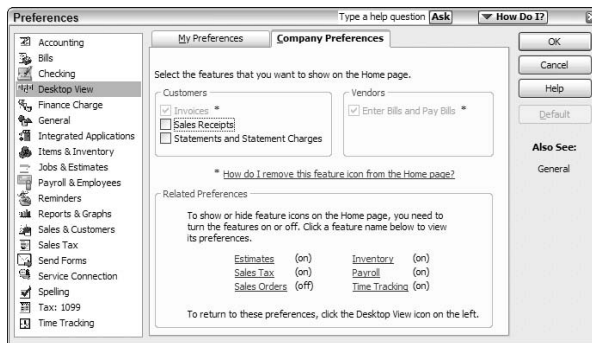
Preferences

Type a help question Ask

How Do I?

Accounting
Bills
Checking
Desktop View
Finance Charge
General
Integrated Applications
Items & Inventory
Jobs & Estimates
Payroll & Employees
Reminders
Reports & Graphs
Sales & Customers
Sales Tax
Send Forms
Service Connection
Spelling
Tax: 1099
Time Tracking

My Preferences

Company Preferences

Select the features that you want to show on the Home page.

Customers

Invoices *

Sales Receipts

Statements and Statement Charges

Vendors

Enter Bills and Pay Bills *

* How do I remove this feature icon from the Home page?

Related Preferences

To show or hide feature icons on the Home page, you need to turn the features on or off. Click a feature name below to view its preferences.

| | | | |
|---|---|---|---|
| Estimates | (on) | Inventory | (on) |
| Sales Tax | (on) | Payroll | (on) |
| Sales Orders | (off) | Time Tracking | (on) |

To return to these preferences, click the Desktop View icon on the left.

OK

Cancel

Help

Default

Also See:

General